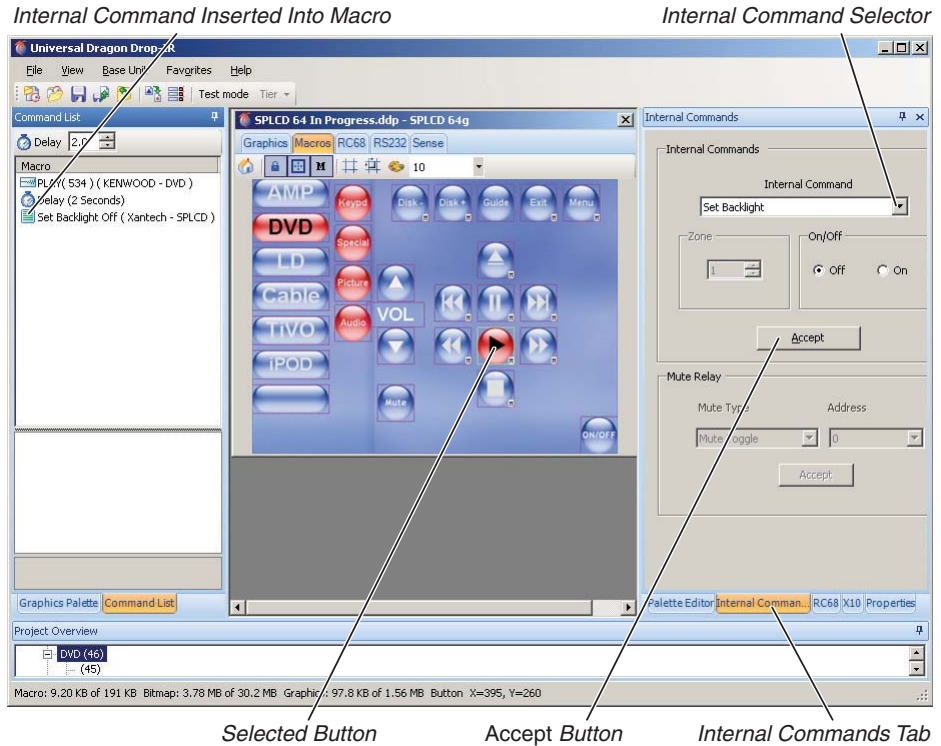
Internal Command Inserted Into Macro

Internal Command Selector

Universal Dragon Drop-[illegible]R

File View Base Unit Favorites Help

Test mode Tier

Command List

Delay 2.0

Macro

PLAY( 534 ) ( KENWOOD - DVD )

Delay (2 Seconds)

Set Backlight Off ( Xantech - SPLCD )

Graphics Palette Command List

SPLCD 64 In Progress.ddp - SPLCD 64g

Graphics Macros RC68 RS232 Sense

10

AMP Keypd Disk - Disk + Guide Exit Menu

DVD Special

LD Picture

Cable VOL

TiVO Audio

iPOD

Mute

ON/OFF

Internal Commands

Internal Commands

Internal Command

Set Backlight

Zone

1

On/Off

Off On

Accept

Mute Relay

Mute Type Address

Mute Toggle 0

Accept

Palette Editor Internal Comman... RC68 X10 Properties

Project Overview

DVD (46)

(45)

Macro: 9.20 KB of 191 KB Bitmap: 3.78 MB of 30.2 MB Graphics: 97.8 KB of 1.56 MB Button X=395, Y=260

Selected Button

Accept Button

Internal Commands Tab